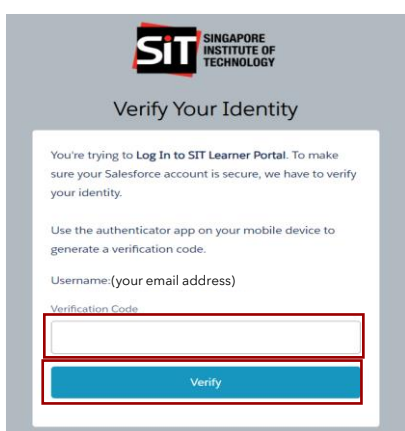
SiT SINGAPORE INSTITUTE OF TECHNOLOGY

Verify Your Identity

You're trying to Log In to SIT Learner Portal. To make sure your Salesforce account is secure, we have to verify your identity.

Use the authenticator app on your mobile device to generate a verification code.

Username:(your email address)

Verification Code

Verify